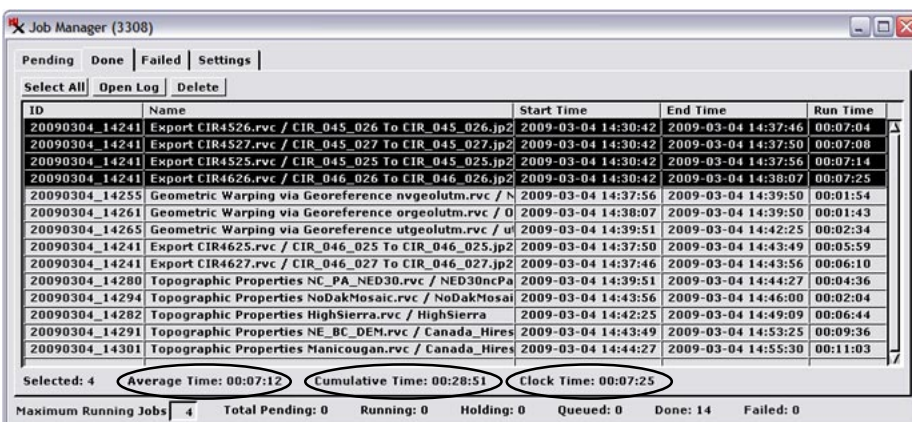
Job Manager (3308)

Pending | Done | Failed | Settings

Select All | Open Log | Delete

| ID | Name | Start Time | End Time | Run Time |
|---|---|---|---|---|
| 20090304_14241 | Export CIR4526.rvc / CIR_045_026 To CIR_045_026.jp2 | 2009-03-04 14:30:42 | 2009-03-04 14:37:46 | 00:07:04 |
| 20090304_14241 | Export CIR4527.rvc / CIR_045_027 To CIR_045_027.jp2 | 2009-03-04 14:30:42 | 2009-03-04 14:37:50 | 00:07:08 |
| 20090304_14241 | Export CIR4525.rvc / CIR_045_025 To CIR_045_025.jp2 | 2009-03-04 14:30:42 | 2009-03-04 14:37:56 | 00:07:14 |
| 20090304_14241 | Export CIR4626.rvc / CIR_046_026 To CIR_046_026.jp2 | 2009-03-04 14:30:42 | 2009-03-04 14:38:07 | 00:07:25 |
| 20090304_14255 | Geometric Warping via Georeference nvgeolutm.rvc / N | 2009-03-04 14:37:56 | 2009-03-04 14:39:50 | 00:01:54 |
| 20090304_14261 | Geometric Warping via Georeference orgeolutm.rvc / O | 2009-03-04 14:38:07 | 2009-03-04 14:39:50 | 00:01:43 |
| 20090304_14265 | Geometric Warping via Georeference utgeolutm.rvc / u | 2009-03-04 14:39:51 | 2009-03-04 14:42:25 | 00:02:34 |
| 20090304_14241 | Export CIR4625.rvc / CIR_046_025 To CIR_046_025.jp2 | 2009-03-04 14:37:50 | 2009-03-04 14:43:49 | 00:05:59 |
| 20090304_14241 | Export CIR4627.rvc / CIR_046_027 To CIR_046_027.jp2 | 2009-03-04 14:37:46 | 2009-03-04 14:43:56 | 00:06:10 |
| 20090304_14280 | Topographic Properties NC_PA_NED30.rvc / NED30ncPa | 2009-03-04 14:39:51 | 2009-03-04 14:44:27 | 00:04:36 |
| 20090304_14294 | Topographic Properties NoDakMosaic.rvc / NoDakMosai | 2009-03-04 14:43:56 | 2009-03-04 14:46:00 | 00:02:04 |
| 20090304_14282 | Topographic Properties HighSierra.rvc / HighSierra | 2009-03-04 14:42:25 | 2009-03-04 14:49:09 | 00:06:44 |
| 20090304_14291 | Topographic Properties NE_BC_DEM.rvc / Canada_Hires | 2009-03-04 14:43:49 | 2009-03-04 14:53:25 | 00:09:36 |
| 20090304_14301 | Topographic Properties Manicougan.rvc / Canada_Hires | 2009-03-04 14:44:27 | 2009-03-04 14:55:30 | 00:11:03 |

Selected: 4 Average Time: 00:07:12 Cumulative Time: 00:28:51 Clock Time: 00:07:25

Maximum Running Jobs 4 Total Pending: 0 Running: 0 Holding: 0 Queued: 0 Done: 14 Failed: 0